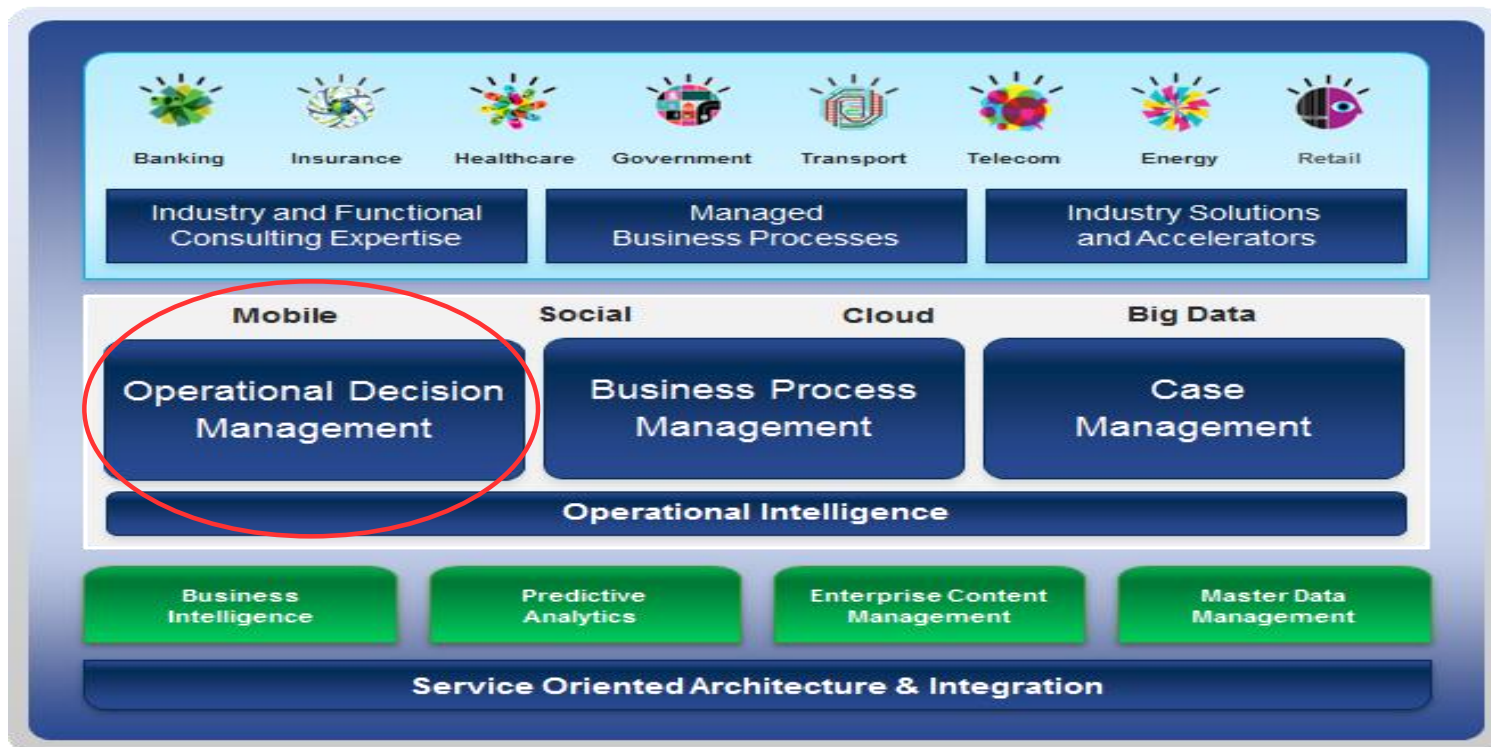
Banking Insurance Healthcare Government Transport Telecom Energy Retail

Industry and Functional Consulting Expertise

Managed Business Processes

Industry Solutions and Accelerators

Mobile Social Cloud Big Data

Operational Decision Management

Business Process Management

Case Management

Operational Intelligence

Business Intelligence

Predictive Analytics

Enterprise Content Management

Master Data Management

Service Oriented Architecture & Integration